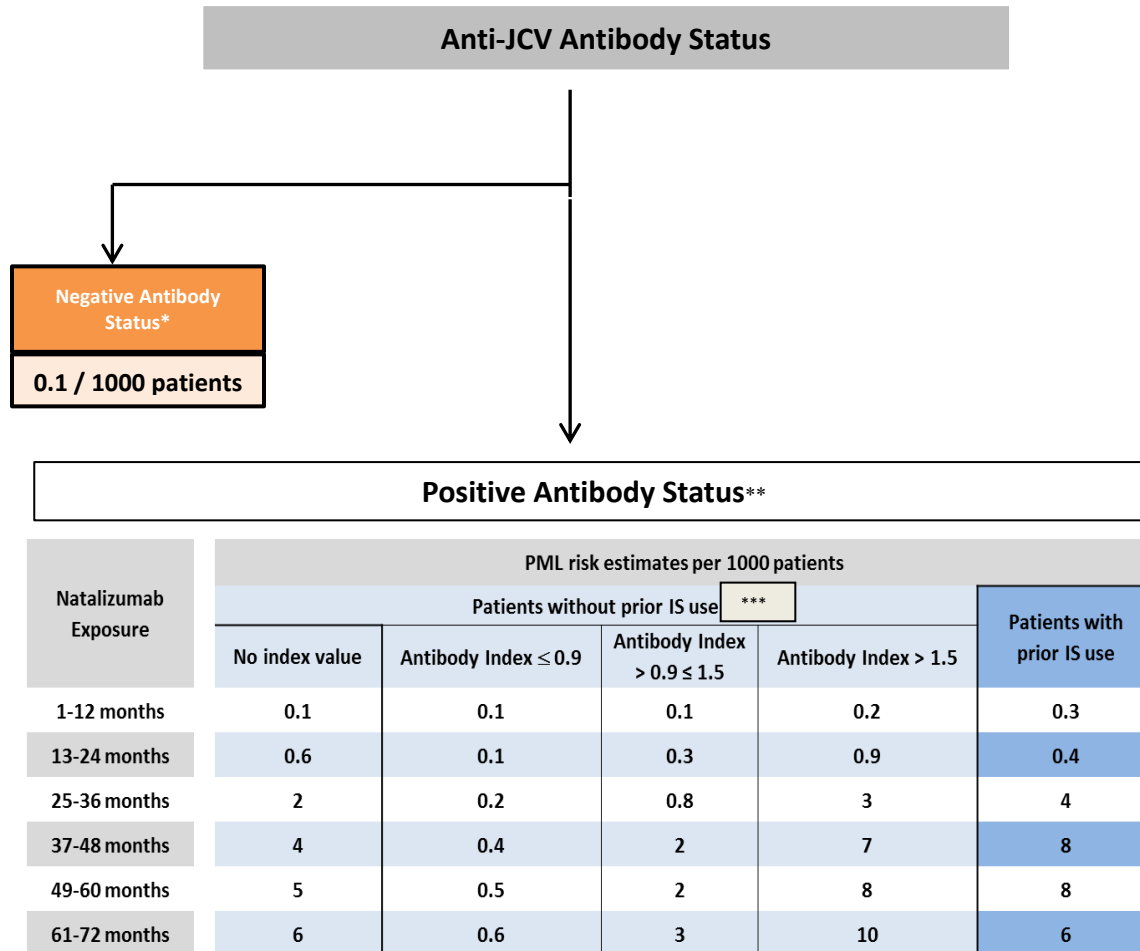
Anti-JCV Antibody Status

Negative Antibody Status*

0.1 / 1000 patients

Positive Antibody Status**

| Natalizumab Exposure | PML risk estimates per 1000 patients | | | | |
|---|---|---|---|---|---|
| | Patients without prior IS use *** | | | | Patients with prior IS use |
| | No index value | Antibody Index ≤ 0.9 | Antibody Index > 0.9 ≤ 1.5 | Antibody Index > 1.5 | |
| 1-12 months | 0.1 | 0.1 | 0.1 | 0.2 | 0.3 |
| 13-24 months | 0.6 | 0.1 | 0.3 | 0.9 | 0.4 |
| 25-36 months | 2 | 0.2 | 0.8 | 3 | 4 |
| 37-48 months | 4 | 0.4 | 2 | 7 | 8 |
| 49-60 months | 5 | 0.5 | 2 | 8 | 8 |
| 61-72 months | 6 | 0.6 | 3 | 10 | 6 |